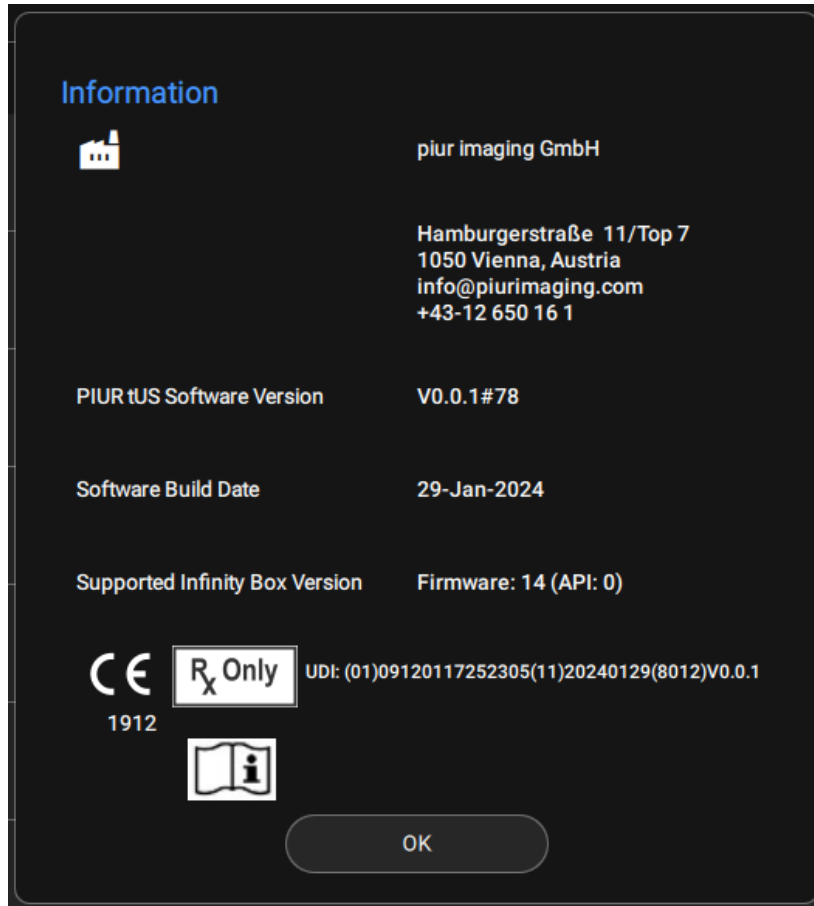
Information

piur imaging GmbH

Hamburgerstraße 11/Top 7
1050 Vienna, Austria
info@piurimaging.com
+43-12 650 16 1

PIUR tUS Software Version V0.0.1#78

Software Build Date 29-Jan-2024

Supported Infinity Box Version Firmware: 14 (API: 0)

CE 1912 $R_x$ Only UDI: (01)09120117252305(11)20240129(8012)V0.0.1

i

OK